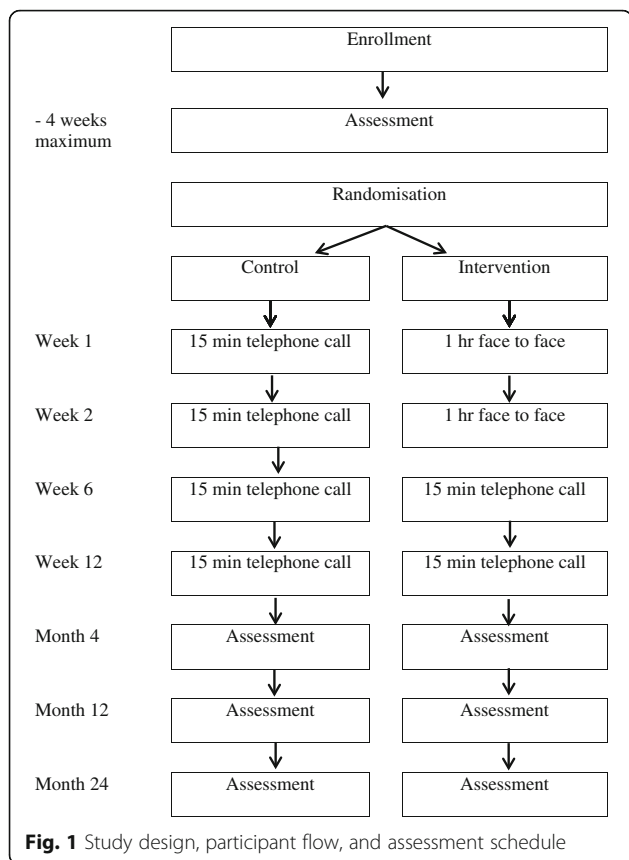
Enrollment

- 4 weeks maximum

Assessment

Randomisation

Control

Intervention

Week 1

15 min telephone call

1 hr face to face

Week 2

15 min telephone call

1 hr face to face

Week 6

15 min telephone call

15 min telephone call

Week 12

15 min telephone call

15 min telephone call

Month 4

Assessment

Assessment

Month 12

Assessment

Assessment

Month 24

Assessment

Assessment

**Fig. 1** Study design, participant flow, and assessment schedule